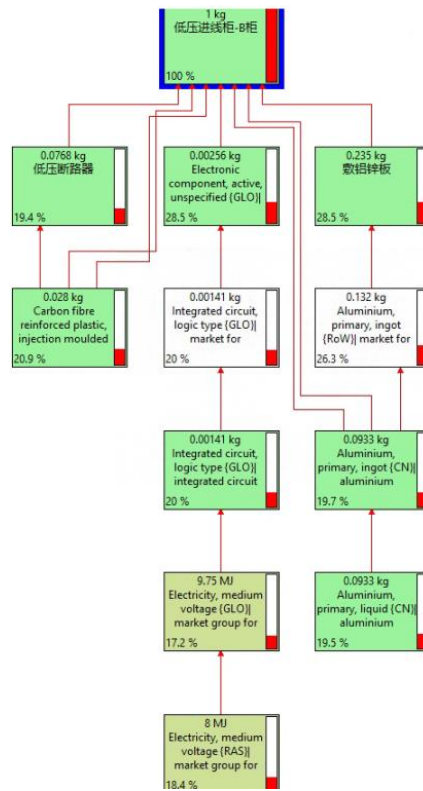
1 kg
低压进线柜-B柜

100 %

0.0768 kg
低压断路器

19.4 %

0.00256 kg
Electronic component, active, unspecified {GLO}|

28.5 %

0.235 kg
敷铝锌板

28.5 %

0.028 kg
Carbon fibre reinforced plastic, injection moulded

20.9 %

0.00141 kg
Integrated circuit, logic type {GLO}| market for

20 %

0.132 kg
Aluminium, primary, ingot {RoW}| market for

26.3 %

0.00141 kg
Integrated circuit, logic type {GLO}| integrated circuit

20 %

0.0933 kg
Aluminium, primary, ingot {CN}| aluminium

19.7 %

9.75 MJ
Electricity, medium voltage {GLO}| market group for

17.2 %

0.0933 kg
Aluminium, primary, liquid {CN}| aluminium

19.5 %

8 MJ
Electricity, medium voltage {RAS}| market group for

18.4 %